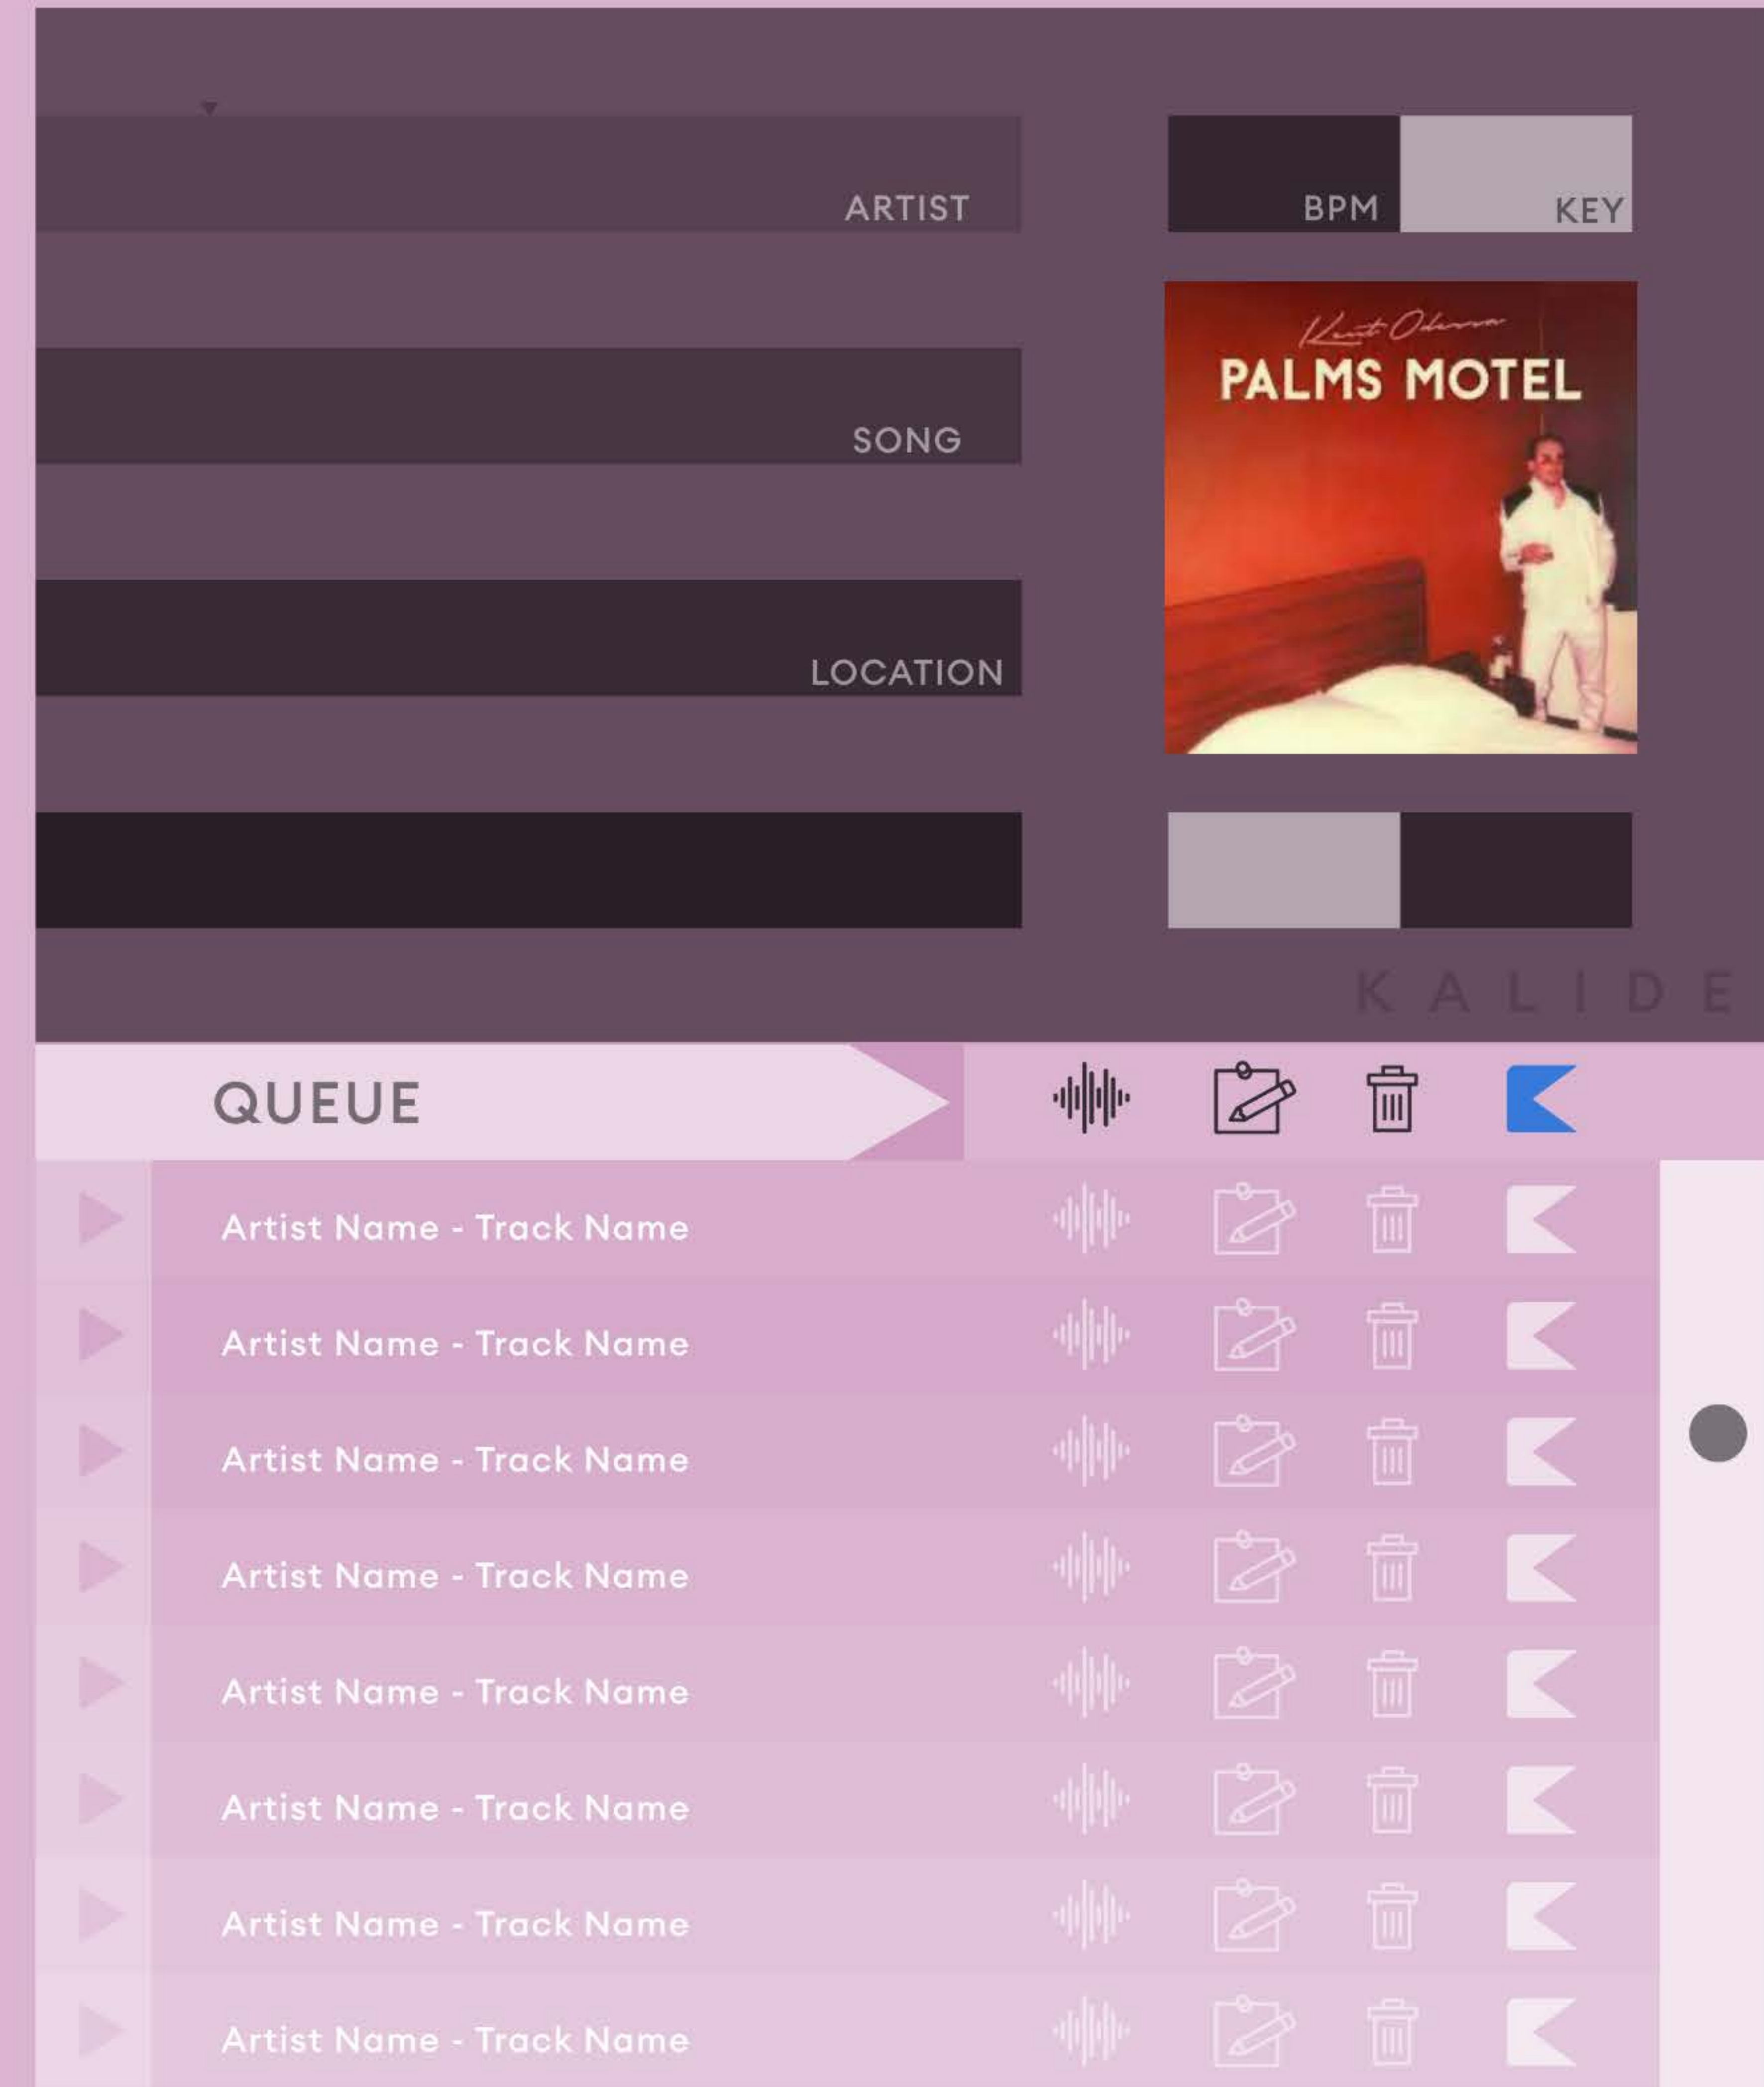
ARTIST

BPM

KEY

SONG

PALMS MOTEL

LOCATION

KALIDE

QUEUE

Artist Name - Track Name

Artist Name - Track Name

Artist Name - Track Name

Artist Name - Track Name

Artist Name - Track Name

Artist Name - Track Name

Artist Name - Track Name

Artist Name - Track Name